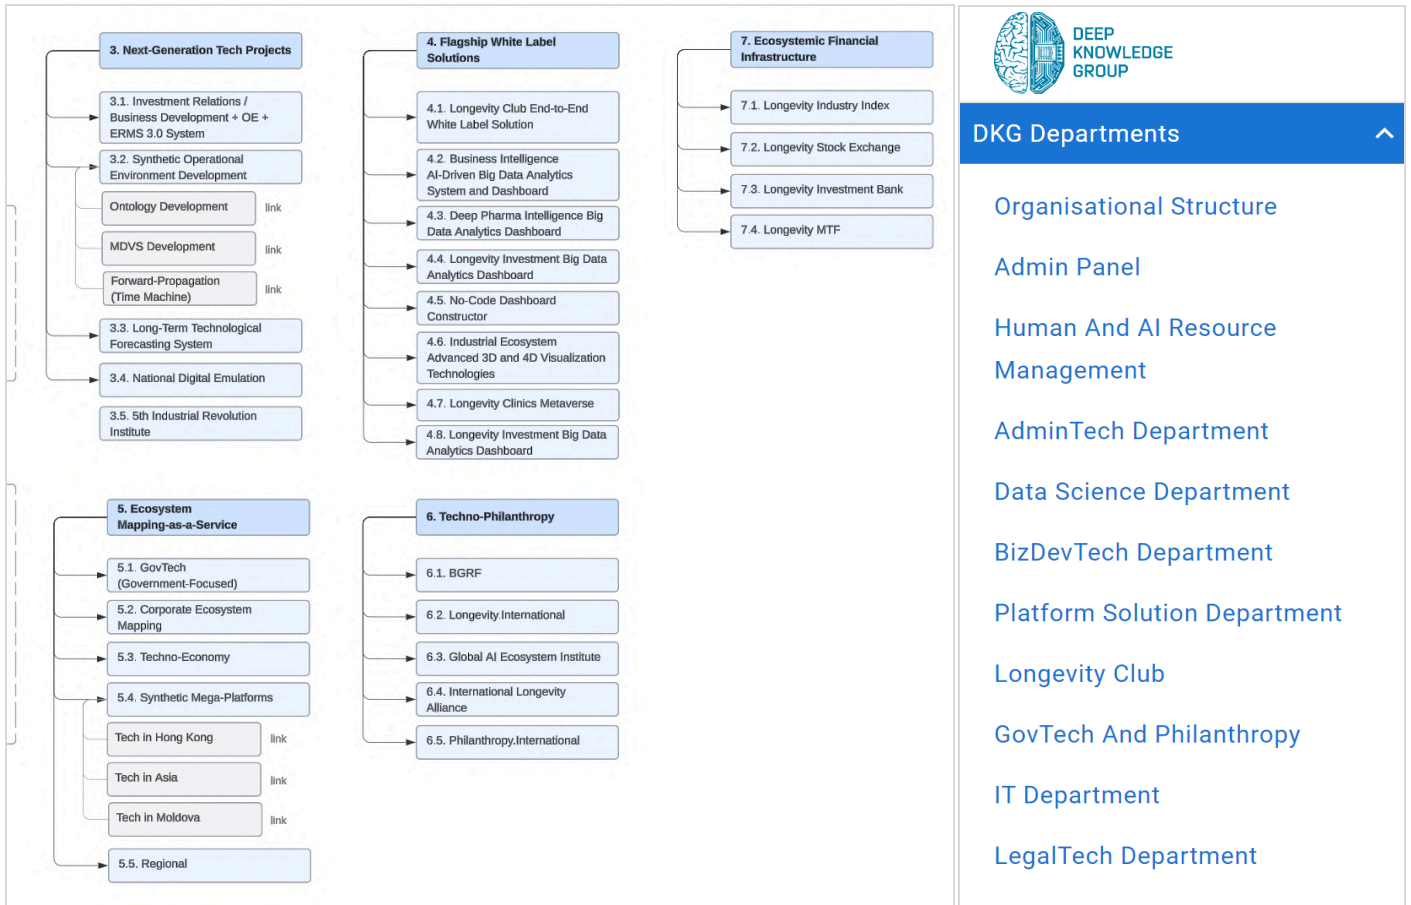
3. Next-Generation Tech Projects

3.1. Investment Relations / Business Development + OE + ERMS 3.0 System

3.2. Synthetic Operational Environment Development

Ontology Development link

MDVS Development link

Forward-Propagation (Time Machine) link

3.3. Long-Term Technological Forecasting System

3.4. National Digital Emulation

3.5. 5th Industrial Revolution Institute

4. Flagship White Label Solutions

4.1. Longevity Club End-to-End White Label Solution

4.2. Business Intelligence AI-Driven Big Data Analytics System and Dashboard

4.3. Deep Pharma Intelligence Big Data Analytics Dashboard

4.4. Longevity Investment Big Data Analytics Dashboard

4.5. No-Code Dashboard Constructor

4.6. Industrial Ecosystem Advanced 3D and 4D Visualization Technologies

4.7. Longevity Clinics Metaverse

4.8. Longevity Investment Big Data Analytics Dashboard

7. Ecosystemic Financial Infrastructure

7.1. Longevity Industry Index

7.2. Longevity Stock Exchange

7.3. Longevity Investment Bank

7.4. Longevity MTF

5. Ecosystem Mapping-as-a-Service

5.1. GovTech (Government-Focused)

5.2. Corporate Ecosystem Mapping

5.3. Techno-Economy

5.4. Synthetic Mega-Platforms

Tech in Hong Kong link

Tech in Asia link

Tech in Moldova link

5.5. Regional

6. Techno-Philanthropy

6.1. BGRF

6.2. Longevity.International

6.3. Global AI Ecosystem Institute

6.4. International Longevity Alliance

6.5. Philanthropy.International

DEEP KNOWLEDGE GROUP

DKG Departments

Organisational Structure

Admin Panel

Human And AI Resource Management

AdminTech Department

Data Science Department

BizDevTech Department

Platform Solution Department

Longevity Club

GovTech And Philanthropy

IT Department

LegalTech Department